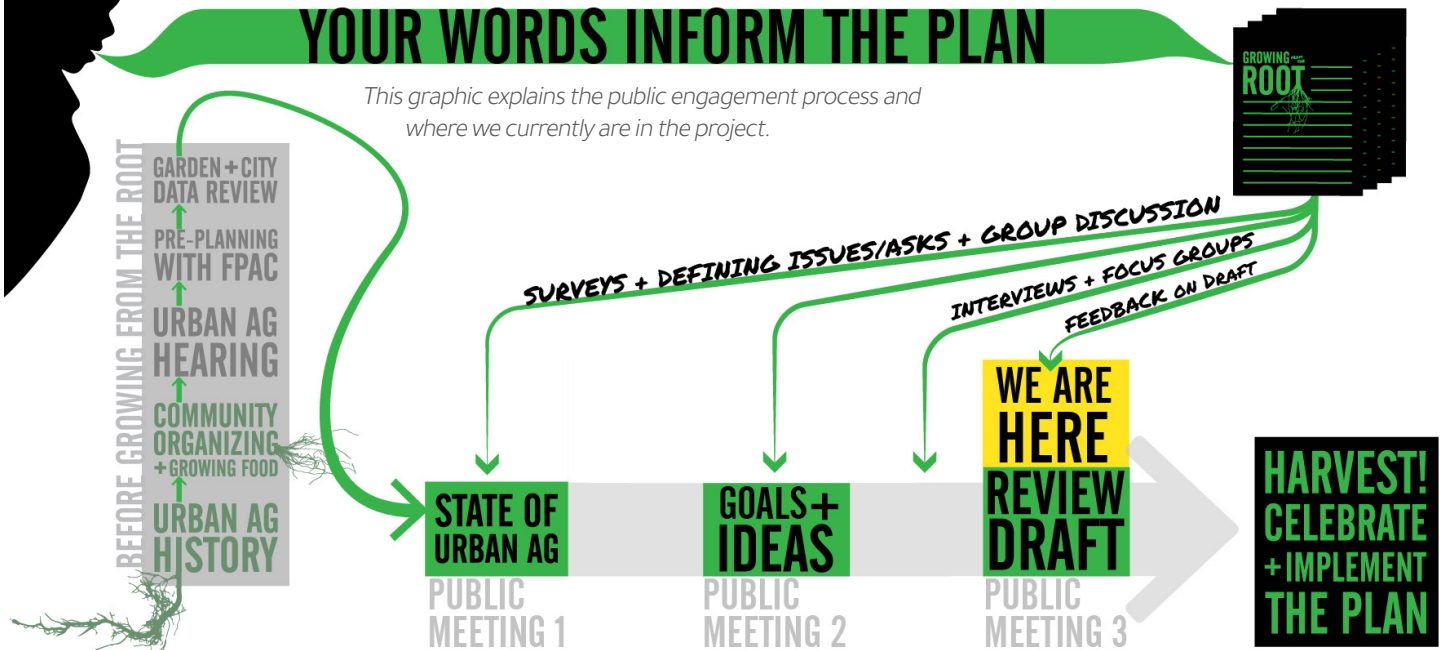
YOUR WORDS INFORM THE PLAN

This graphic explains the public engagement process and where we currently are in the project.

GROWING FROM THE ROOT

BEFORE GROWING FROM THE ROOT

GARDEN + CITY DATA REVIEW

PRE-PLANNING WITH FPAC

URBAN AG HEARING

COMMUNITY ORGANIZING + GROWING FOOD

URBAN AG HISTORY

SURVEYS + DEFINING ISSUES/ASKS + GROUP DISCUSSION

INTERVIEWS + FOCUS GROUPS

FEEDBACK ON DRAFT

WE ARE HERE

STATE OF URBAN AG

PUBLIC MEETING 1

GOALS + IDEAS

PUBLIC MEETING 2

REVIEW DRAFT

PUBLIC MEETING 3

HARVEST! CELEBRATE + IMPLEMENT THE PLAN